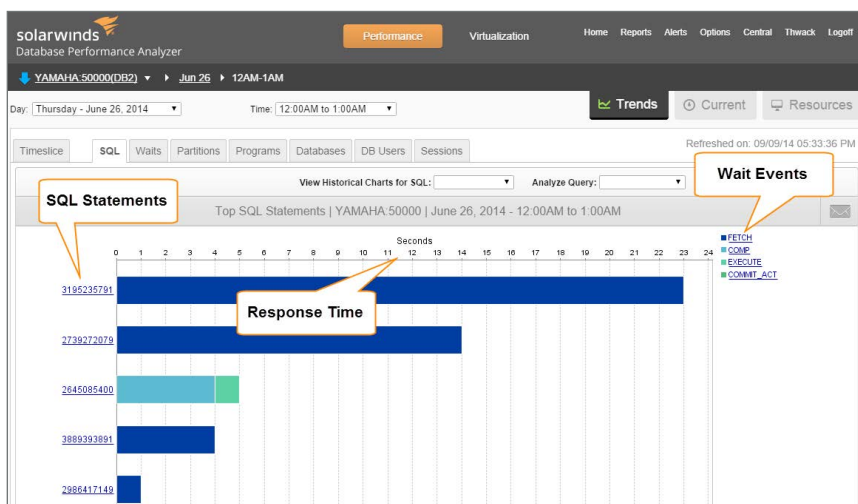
solarwinds
Database Performance Analyzer

Performance Virtualization Home Reports Alerts Options Central Thwack Logoff

YAMAHA:50000(DB2) ▾ ▸ Jun 26 ▸ 12AM-1AM

Day: Thursday - June 26, 2014 Time: 12:00AM to 1:00AM

Trends Current Resources

Timeslice SQL Waits Partitions Programs Databases DB Users Sessions

Refreshed on: 09/09/14 05:33:36 PM

Wait Events

View Historical Charts for SQL: Analyze Query:

SQL Statements

Top SQL Statements | YAMAHA:50000 | June 26, 2014 - 12:00AM to 1:00AM

Seconds

0 1 2 3 4 5 6 7 8 9 10 11 12 13 14 15 16 17 18 19 20 21 22 23 24

FETCH
COMP
EXECUTE
COMMIT_ACT

3195235791

Response Time

2739272079

2645085400

3889393891

2986417149